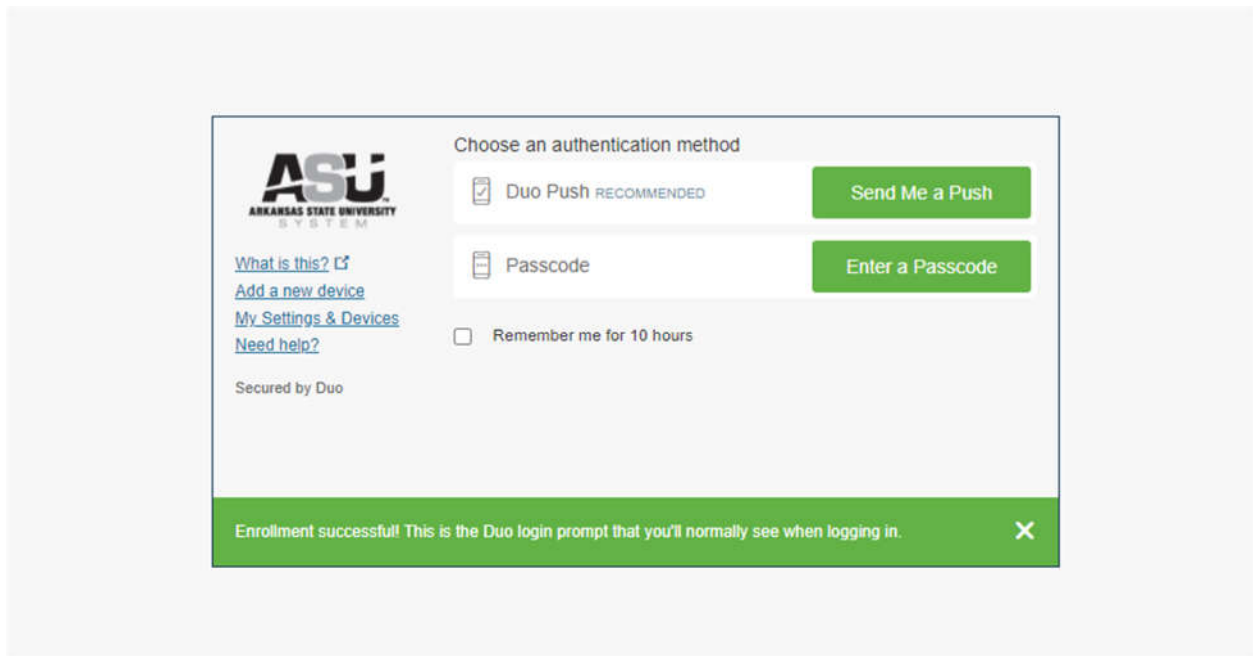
ASU
ARKANSAS STATE UNIVERSITY
SYSTEM

What is this?
Add a new device
My Settings & Devices
Need help?

Secured by Duo

Choose an authentication method

Duo Push RECOMMENDED

Send Me a Push

Passcode

Enter a Passcode

Remember me for 10 hours

Enrollment successful! This is the Duo login prompt that you'll normally see when logging in.

✕